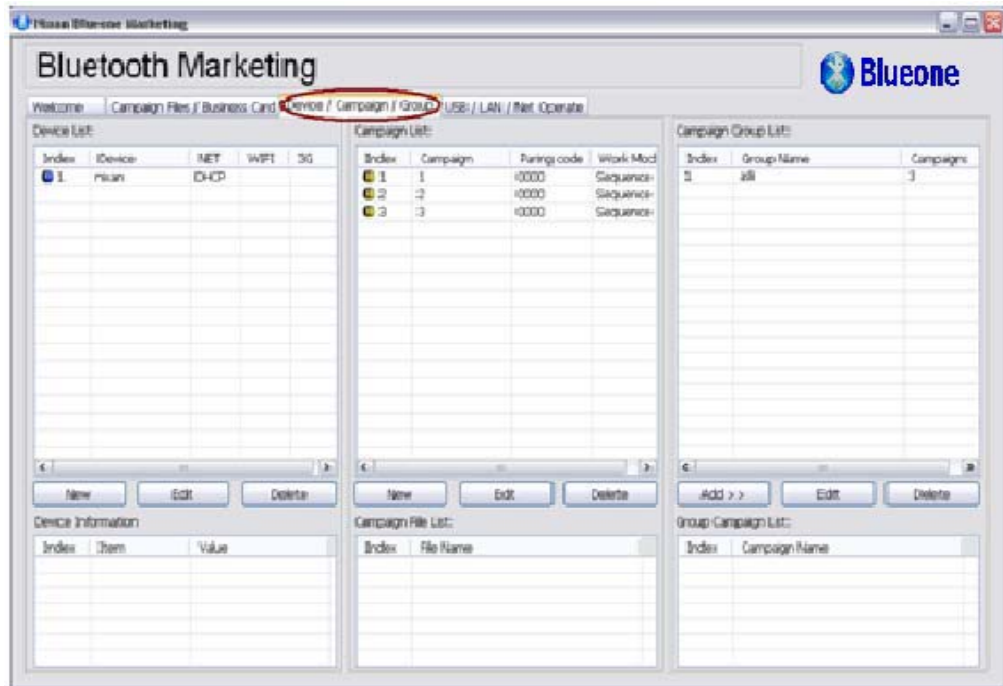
Hisan Bluesone Marketing

Bluetooth Marketing

Blueone

Welcome | Campaign Files / Business Card | Device / Campaign / Group | USB / LAN / Net Operate

Device List:

| Index | IDevice | NET | WIFI | 3G |
|---|---|---|---|---|
| 1 | Hisan | DHCP | | |

New | Edit | Delete

Device Information

| Index | Item | Value |
|---|---|---|

Campaign List:

| Index | Campaign | Pairing code | Work Mod |
|---|---|---|---|
| 1 | 1 | 0000 | Sequence- |
| 2 | 2 | 0000 | Sequence- |
| 3 | 3 | 0000 | Sequence- |

New | Edit | Delete

Campaign File List:

| Index | File Name |
|---|---|

Campaign Group List:

| Index | Group Name | Campaigns |
|---|---|---|
| 1 | all | 3 |

Add >> | Edit | Delete

Group Campaign List:

| Index | Campaign Name |
|---|---|